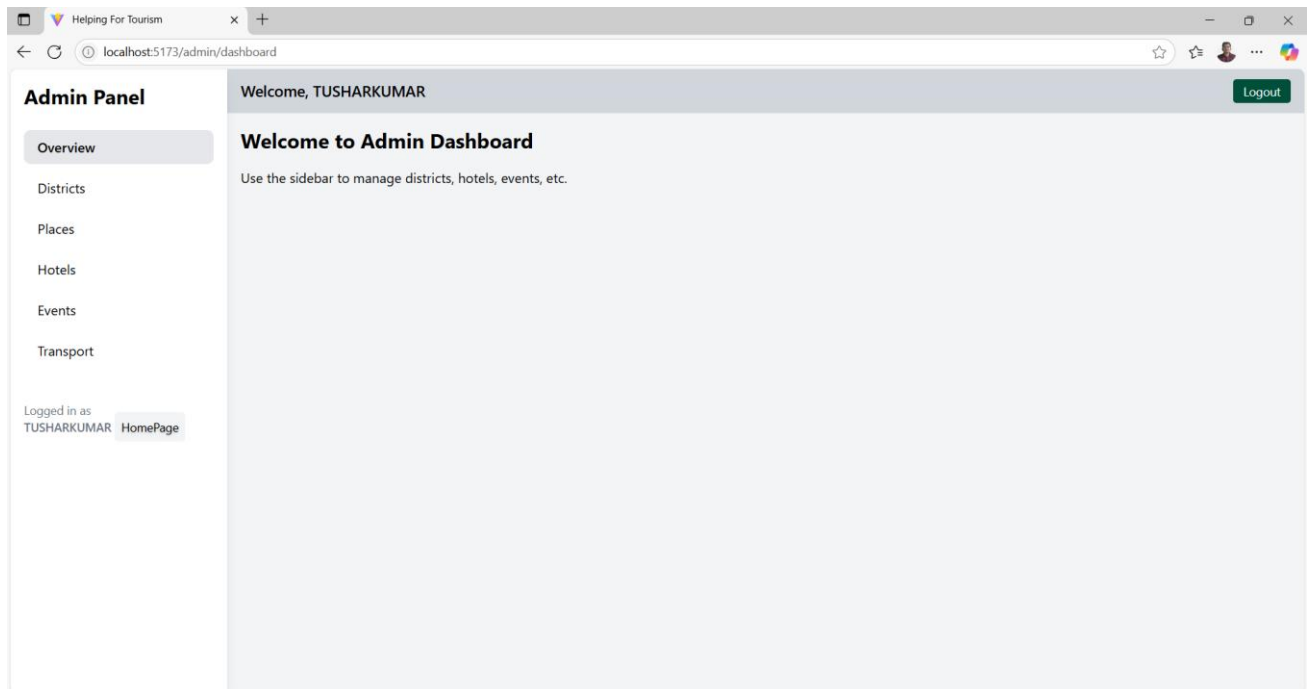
Helping For Tourism

localhost:5173/admin/dashboard

Admin Panel

Overview

Districts

Places

Hotels

Events

Transport

Logged in as TUSHARKUMAR HomePage

Welcome, TUSHARKUMAR

Logout

Welcome to Admin Dashboard

Use the sidebar to manage districts, hotels, events, etc.